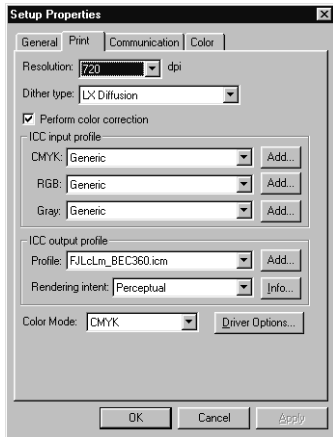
Setup Properties

General Print Communication Color

Resolution: 720 dpi

Dither type: LX Diffusion

Perform color correction

ICC input profile

CMYK: Generic Add...

RGB: Generic Add...

Gray: Generic Add...

ICC output profile

Profile: FJLcLm_BEC360.icm Add...

Rendering intent: Perceptual Info...

Color Mode: CMYK Driver Options...

OK Cancel Apply